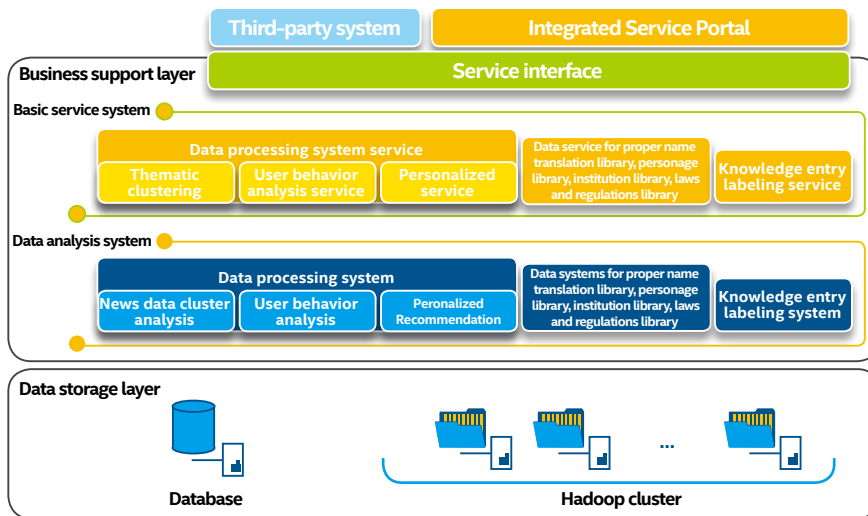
Third-party system

Integrated Service Portal

Business support layer

Service interface

Basic service system

Data processing system service

Thematic clustering

User behavior analysis service

Personalized service

Data service for proper name translation library, personage library, institution library, laws and regulations library

Knowledge entry labeling service

Data analysis system

Data processing system

News data cluster analysis

User behavior analysis

Peronalized Recommendation

Data systems for proper name translation library, personage library, institution library, laws and regulations library

Knowledge entry labeling system

Data storage layer

...

Database

Hadoop cluster